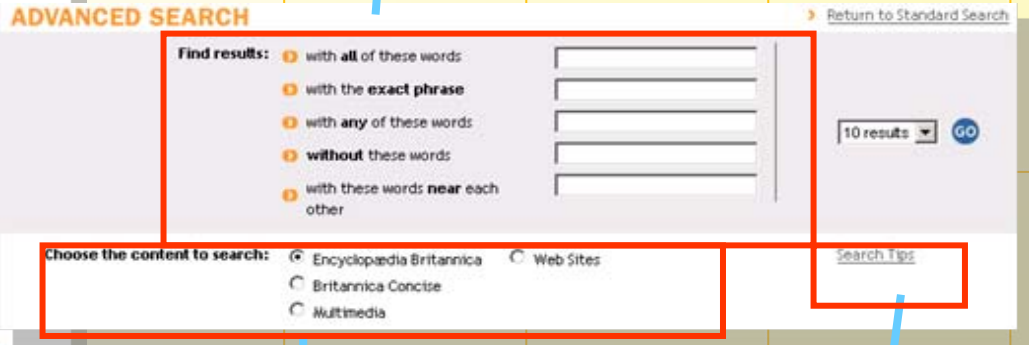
ADVANCED SEARCH

Return to Standard Search

Find results: with all of these words

with the exact phrase

with any of these words

without these words

with these words near each other

10 results

GO

Choose the content to search: Encyclopædia Britannica

Web Sites

Britannica Concise

Multimedia

Search Tips